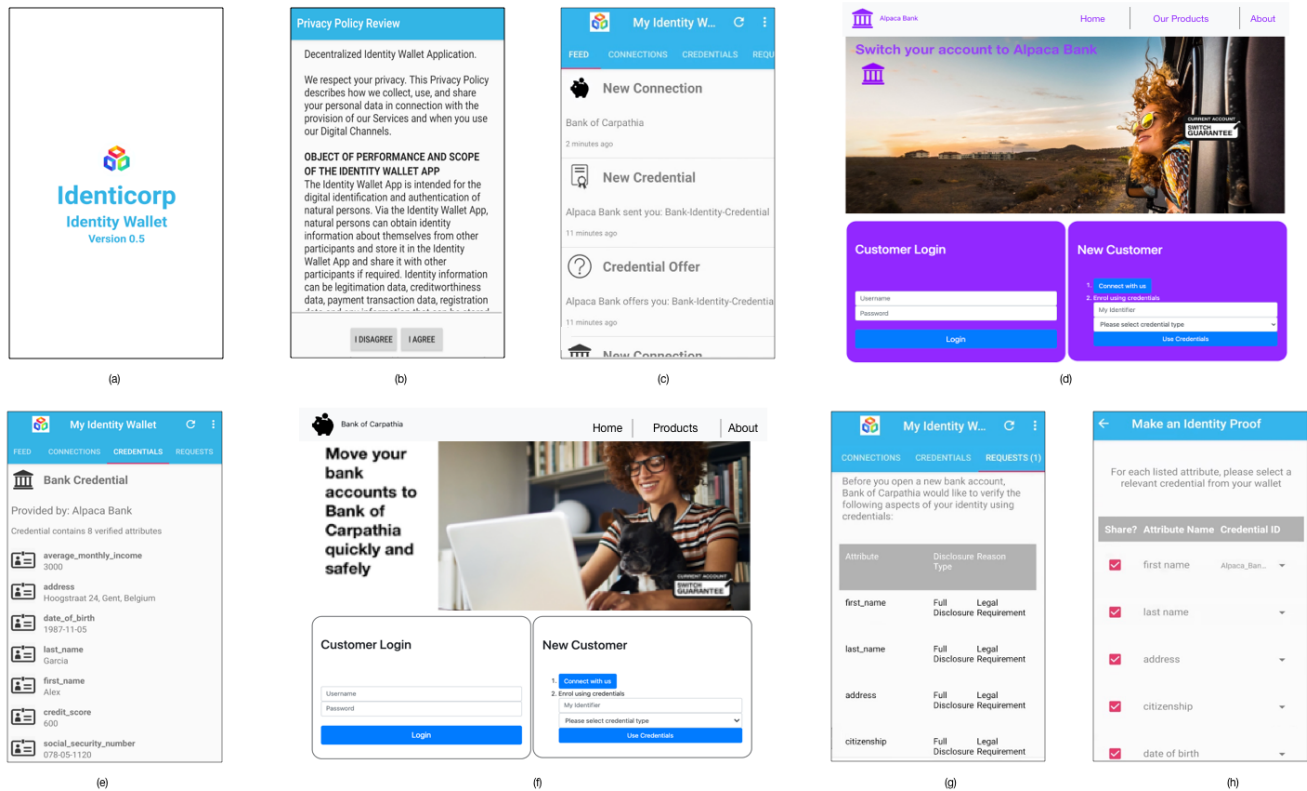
Identicorp
Identity Wallet
Version 0.5

(a)

Privacy Policy Review

Decentralized Identity Wallet Application.

We respect your privacy. This Privacy Policy describes how we collect, use, and share your personal data in connection with the provision of our Services and when you use our Digital Channels.

OBJECT OF PERFORMANCE AND SCOPE OF THE IDENTITY WALLET APP
The Identity Wallet App is intended for the digital identification and authentication of natural persons. Via the Identity Wallet App, natural persons can obtain identity information about themselves from other participants and store it in the Identity Wallet App and share it with other participants if required. Identity information can be legitimation data, creditworthiness data, payment transaction data, registration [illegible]

I DISAGREE I AGREE

(b)

My Identity W...

FEED CONNECTIONS CREDENTIALS REQU

New Connection
Bank of Carpathia
2 minutes ago

New Credential
Alpaca Bank sent you: Bank-Identity-Credential
11 minutes ago

Credential Offer
Alpaca Bank offers you: Bank-Identity-Credentia
11 minutes ago

New Connection

(c)

Alpaca Bank Home Our Products About

Switch your account to Alpaca Bank

CURRENT ACCOUNT SWITCH GUARANTEE

Customer Login
Username
Password
Login

New Customer
1. Connect with us
2. Enrol using credentials
My Identifier
Please select credential type
Use Credentials

(d)

My Identity Wallet

FEED CONNECTIONS CREDENTIALS REQUESTS

Bank Credential
Provided by: Alpaca Bank
Credential contains 8 verified attributes
average_monthly_income
3000
address
Hoogstraat 24, Gent, Belgium
date_of_birth
1987-11-05
last_name
Garcia
first_name
Alex
credit_score
600
social_security_number
078-05-1120

(e)

Bank of Carpathia Home Products About

Move your bank accounts to Bank of Carpathia quickly and safely

CURRENT ACCOUNT SWITCH GUARANTEE

Customer Login
Username
Password
Login

New Customer
1. Connect with us
2. Enrol using credentials
My Identifier
Please select credential type
Use Credentials

(f)

My Identity W...

CONNECTIONS CREDENTIALS REQUESTS (1)

Before you open a new bank account, Bank of Carpathia would like to verify the following aspects of your identity using credentials:

| Attribute | Disclosure Type | Reason |
|---|---|---|
| first_name | Full Disclosure | Legal Requirement |
| last_name | Full Disclosure | Legal Requirement |
| address | Full Disclosure | Legal Requirement |
| citizenship | Full Disclosure | Legal Requirement |

(g)

Make an Identity Proof

For each listed attribute, please select a relevant credential from your wallet

| Share? | Attribute Name | Credential ID |
|---|---|---|
| ☑ | first name | Alpaca_Ban... |
| ☑ | last name | |
| ☑ | address | |
| ☑ | citizenship | |
| ☑ | date of birth | |

(h)